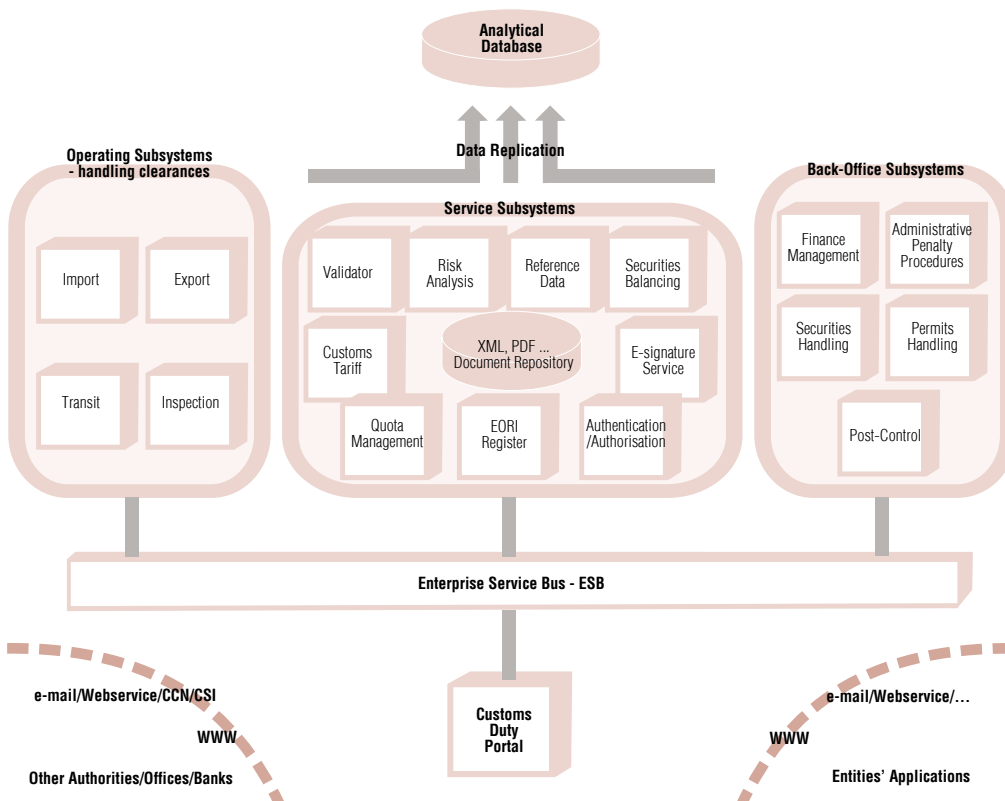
Analytical Database

Data Replication

Operating Subsystems - handling clearances

Import

Export

Transit

Inspection

Service Subsystems

Validator

Risk Analysis

Reference Data

Securities Balancing

Customs Tariff

XML, PDF ... Document Repository

E-signature Service

Quota Management

EORI Register

Authentication /Authorisation

Back-Office Subsystems

Finance Management

Administrative Penalty Procedures

Securities Handling

Permits Handling

Post-Control

Enterprise Service Bus - ESB

e-mail/Webservice/CCN/CSI

WWW

Other Authorities/Offices/Banks

Customs Duty Portal

e-mail/Webservice/...

WWW

Entities' Applications